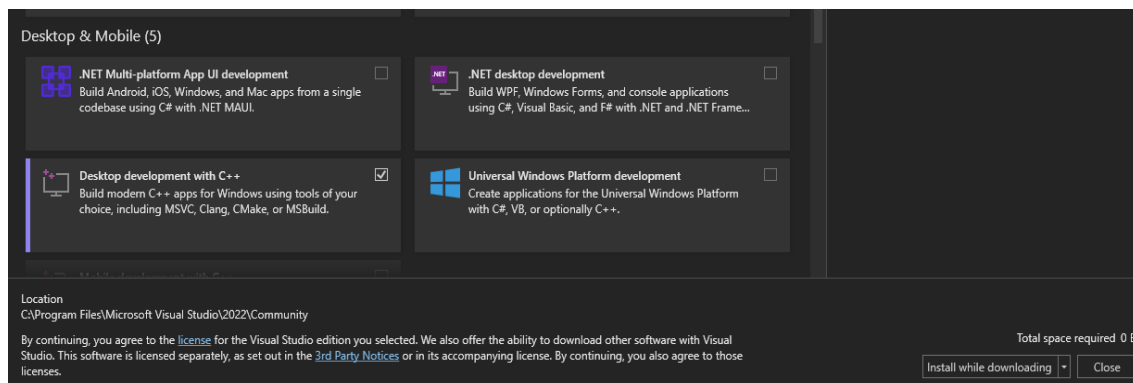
Desktop & Mobile (5)

.NET Multi-platform App UI development
Build Android, iOS, Windows, and Mac apps from a single codebase using C# with .NET MAUI.

.NET

.NET desktop development
Build WPF, Windows Forms, and console applications using C#, Visual Basic, and F# with .NET and .NET Frame...

Desktop development with C++
Build modern C++ apps for Windows using tools of your choice, including MSVC, Clang, CMake, or MSBuild.

Universal Windows Platform development
Create applications for the Universal Windows Platform with C#, VB, or optionally C++.

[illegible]

Location
C:\Program Files\Microsoft Visual Studio\2022\Community

By continuing, you agree to the license for the Visual Studio edition you selected. We also offer the ability to download other software with Visual Studio. This software is licensed separately, as set out in the 3rd Party Notices or in its accompanying license. By continuing, you also agree to those licenses.

Total space required 0 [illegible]

Install while downloading

Close